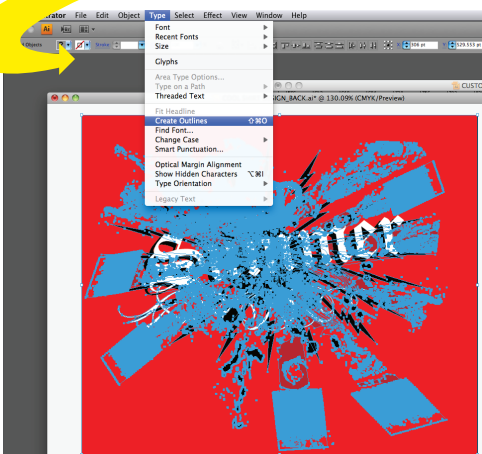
rator File Edit Object Type Select Effect View Window Help

Font
Recent Fonts
Size
Glyphs
Area Type Options...
Type on a Path
Threaded Text
Fit Headline
Create Outlines ⇧⌘O
Find Font...
Change Case
Smart Punctuation...
Optical Margin Alignment
Show Hidden Characters ⌥⌘I
Type Orientation
Legacy Text

Objects
Stroke
306 pt
529.553 pt
SIGN_BACK.ai* @ 130.09% (CMYK/Preview)
CUSTO